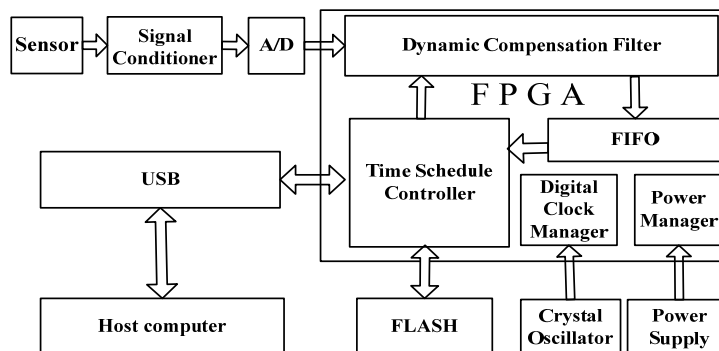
Sensor

Signal Conditioner

A/D

Dynamic Compensation Filter

F P G A

FIFO

Time Schedule Controller

USB

Digital Clock Manager

Power Manager

Host computer

FLASH

Crystal Oscillator

Power Supply